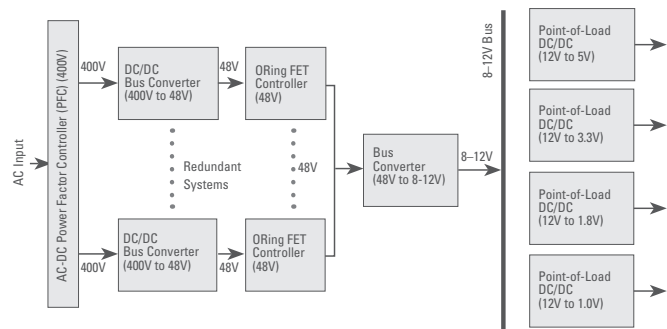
AC Input

AC-DC Power Factor Controller (PFC) (400V)

400V

DC/DC Bus Converter (400V to 48V)

48V

ORing FET Controller (48V)

Redundant Systems

48V

400V

DC/DC Bus Converter (400V to 48V)

48V

ORing FET Controller (48V)

Bus Converter (48V to 8-12V)

8–12V

8–12V Bus

Point-of-Load DC/DC (12V to 5V)

Point-of-Load DC/DC (12V to 3.3V)

Point-of-Load DC/DC (12V to 1.8V)

Point-of-Load DC/DC (12V to 1.0V)